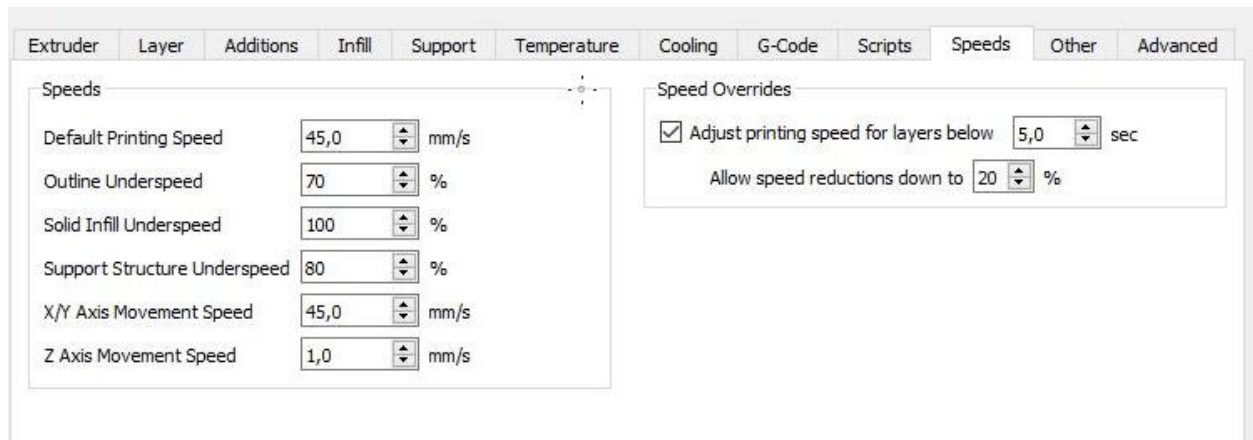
Extruder Layer Additions Infill Support Temperature Cooling G-Code Scripts Speeds Other Advanced

Speeds

Default Printing Speed 45,0 mm/s
Outline Underspeed 70 %
Solid Infill Underspeed 100 %
Support Structure Underspeed 80 %
X/Y Axis Movement Speed 45,0 mm/s
Z Axis Movement Speed 1,0 mm/s

Speed Overrides

Adjust printing speed for layers below 5,0 sec
Allow speed reductions down to 20 %